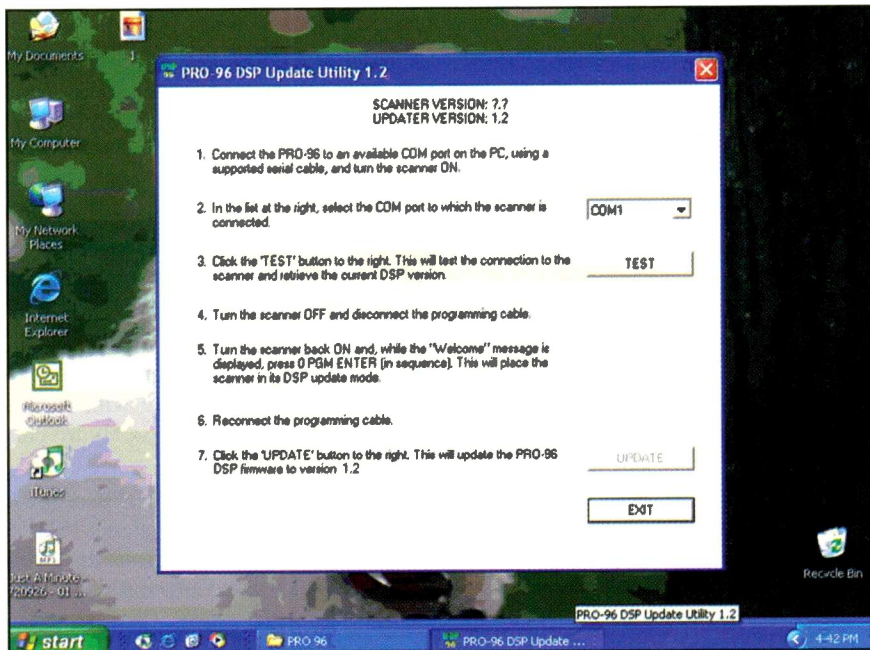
My Documents

1

My Computer

My Network Places

Internet Explorer

Microsoft Outlook

iTunes

Just A Minute - 720926 - 01 ...

PRO-96 DSP Update Utility 1.2

SCANNER VERSION: ?.?
UPDATER VERSION: 1.2

1. Connect the PRO-96 to an available COM port on the PC, using a supported serial cable, and turn the scanner ON.

2. In the list at the right, select the COM port to which the scanner is connected.

COM1

3. Click the 'TEST' button to the right. This will test the connection to the scanner and retrieve the current DSP version.

TEST

4. Turn the scanner OFF and disconnect the programming cable.

5. Turn the scanner back ON and, while the "Welcome" message is displayed, press 0 PGM ENTER (in sequence). This will place the scanner in its DSP update mode.

6. Reconnect the programming cable.

7. Click the 'UPDATE' button to the right. This will update the PRO-96 DSP firmware to version 1.2

UPDATE

EXIT

Recycle Bin

PRO-96 DSP Update Utility 1.2

start

PRO 96

PRO-96 DSP Update ...

4:42 PM